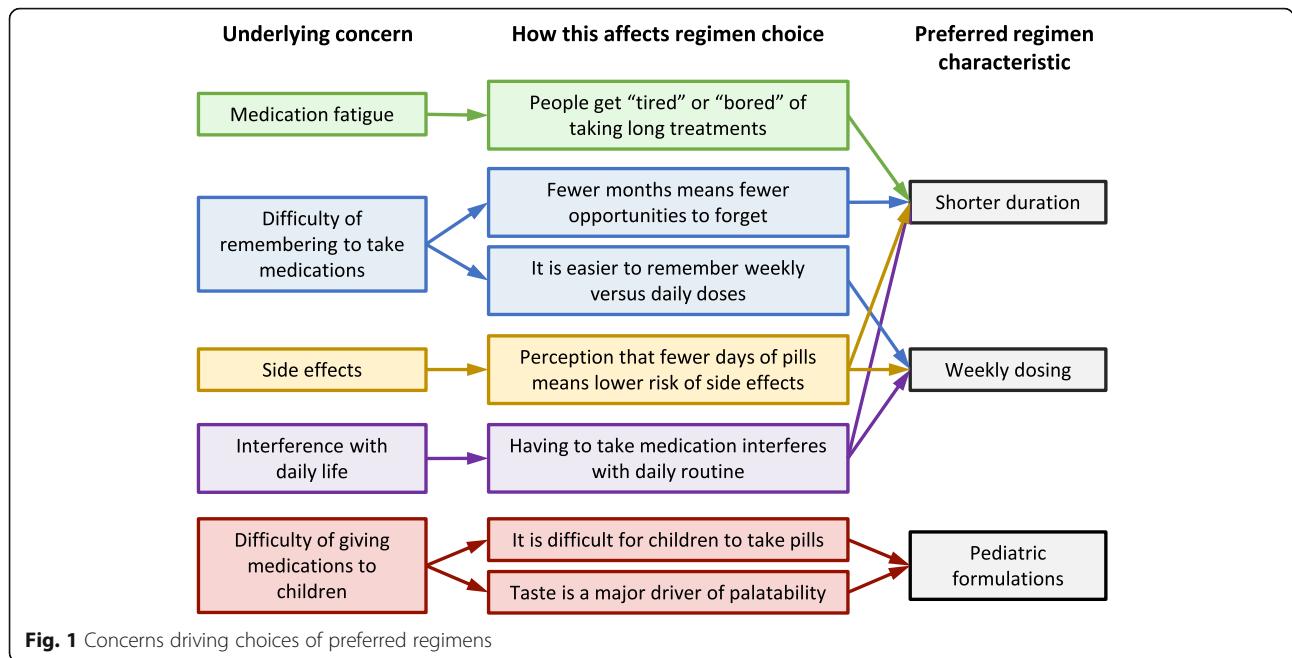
Underlying concern

How this affects regimen choice

Preferred regimen characteristic

Medication fatigue

People get “tired” or “bored” of taking long treatments

Difficulty of remembering to take medications

Fewer months means fewer opportunities to forget

It is easier to remember weekly versus daily doses

Side effects

Perception that fewer days of pills means lower risk of side effects

Interference with daily life

Having to take medication interferes with daily routine

Difficulty of giving medications to children

It is difficult for children to take pills

Taste is a major driver of palatability

Shorter duration

Weekly dosing

Pediatric formulations

Fig. 1 Concerns driving choices of preferred regimens